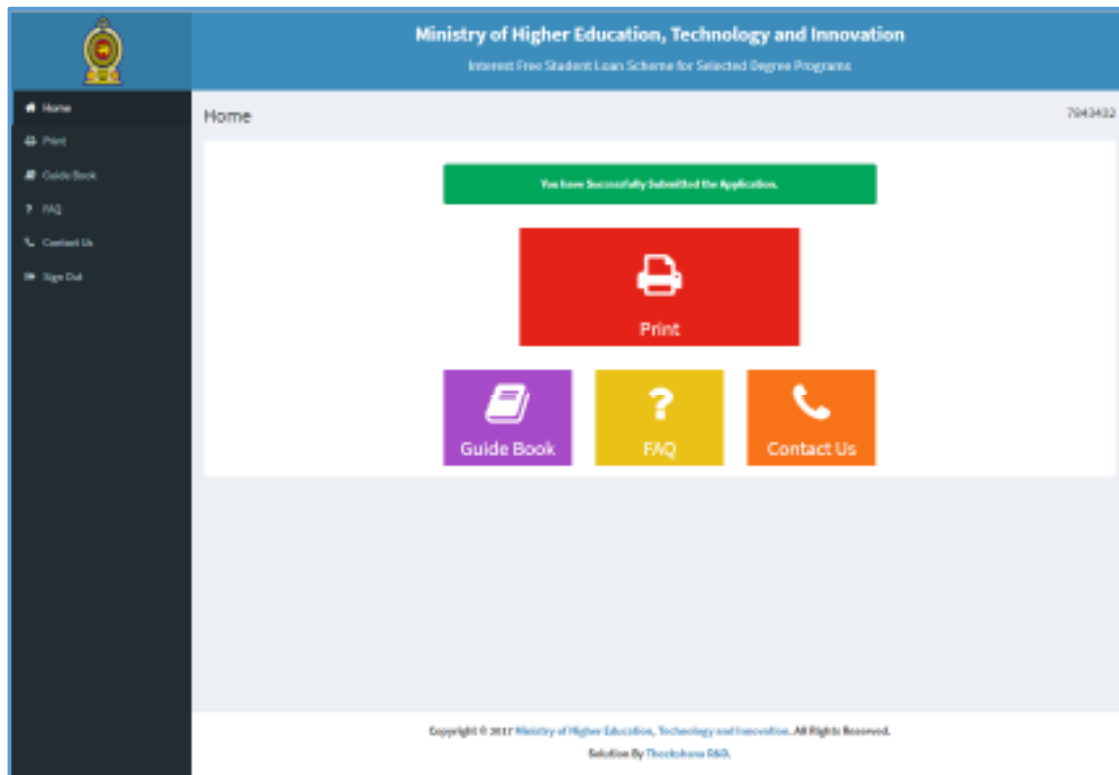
Ministry of Higher Education, Technology and Innovation

Interest Free Student Loan Scheme for Selected Degree Programs

Home
Print
Guide Book
FAQ
Contact Us
Sign Out

Home

7943432

You have Successfully Submitted the Application.

Print

Guide Book

FAQ

Contact Us

Copyright © 2017 Ministry of Higher Education, Technology and Innovation. All Rights Reserved.

Solution By Theekshana R&D.